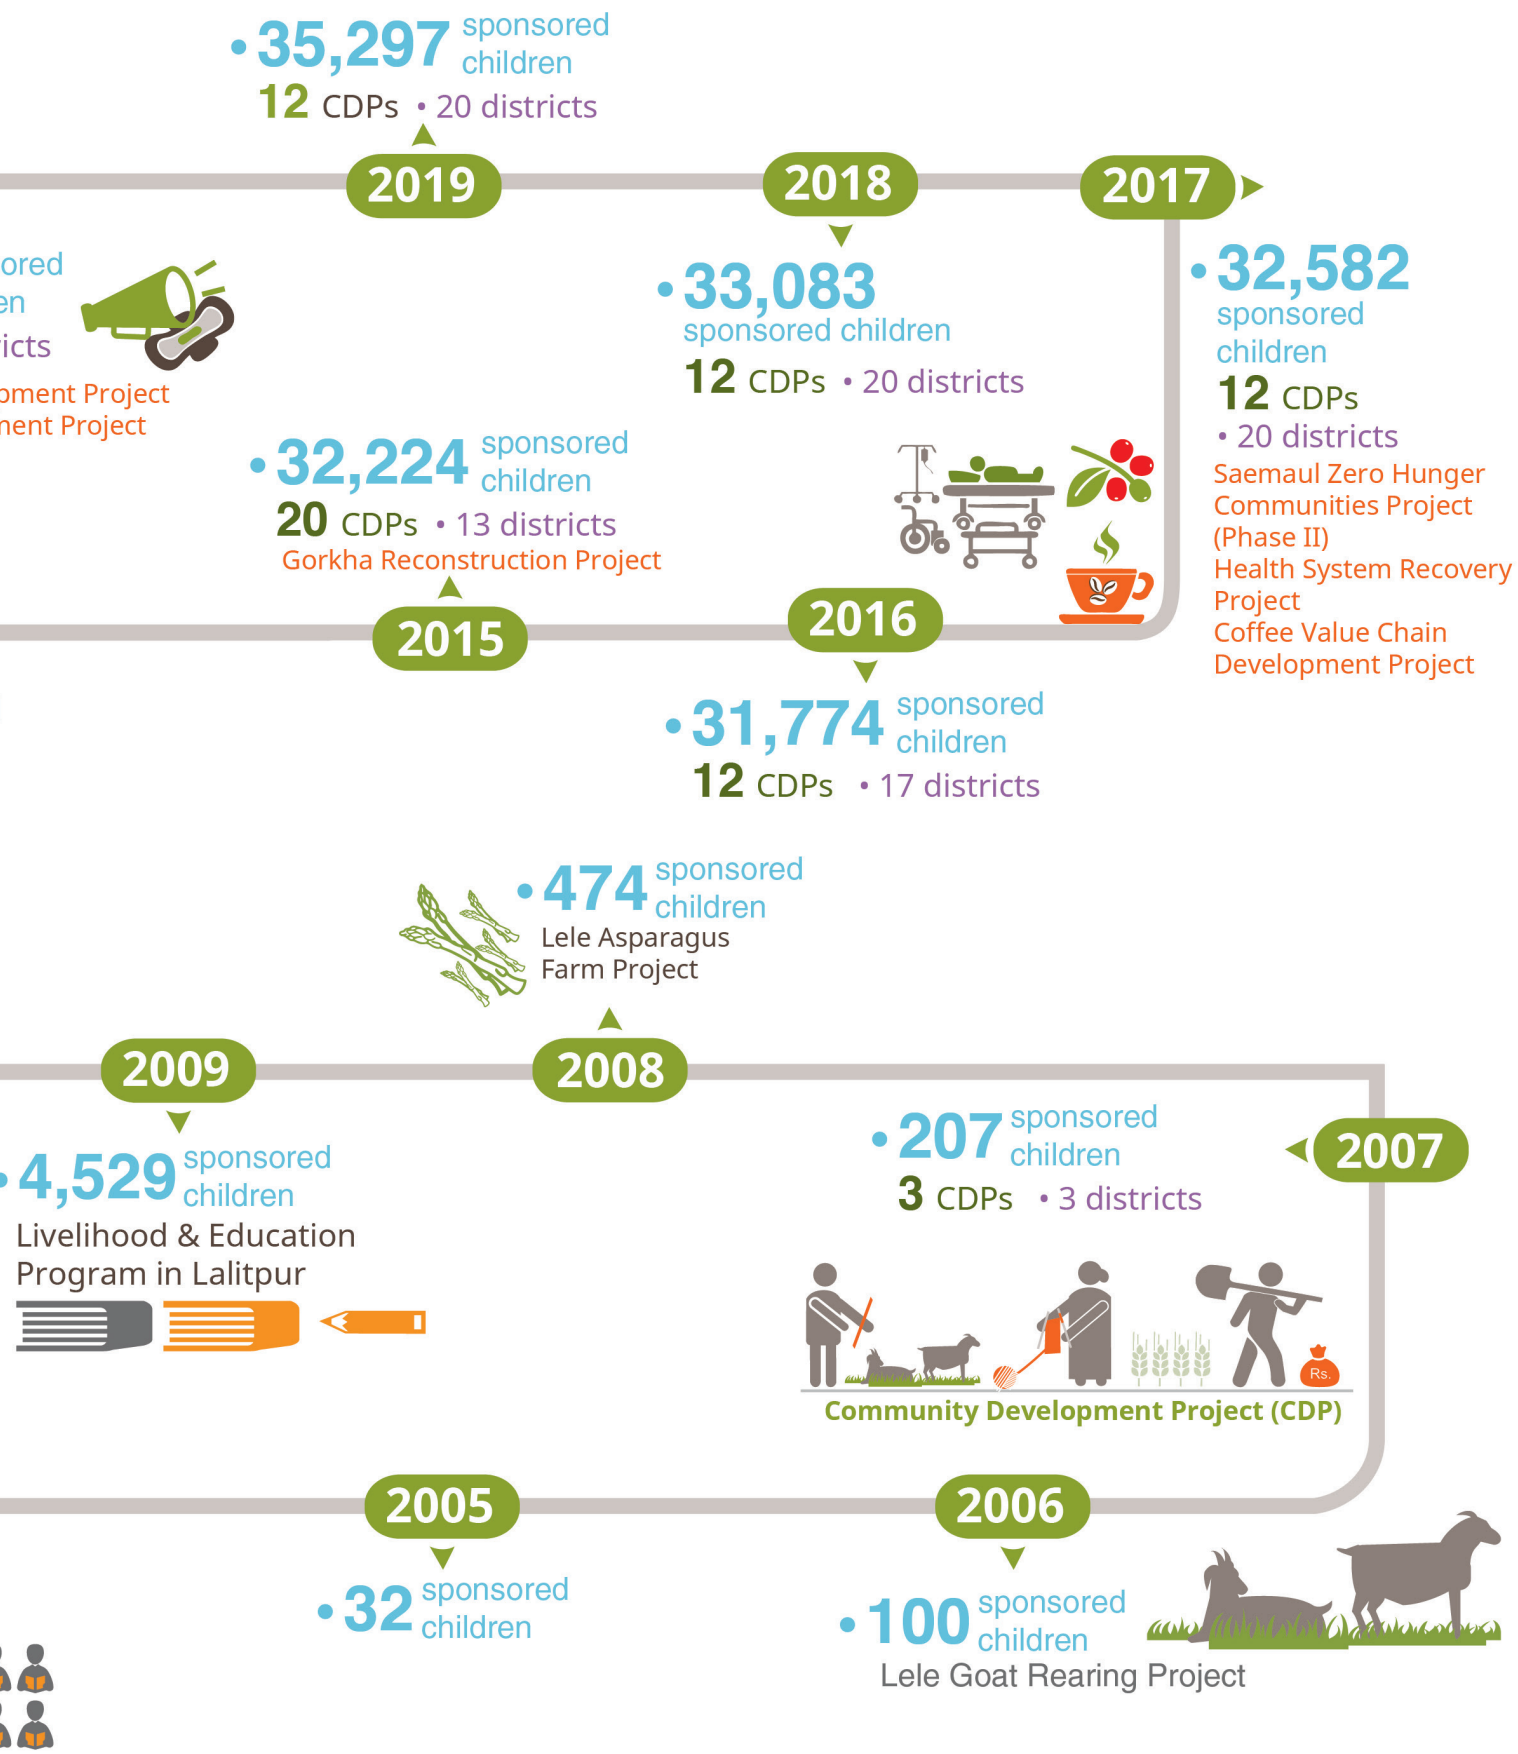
• 35,297 sponsored children
12 CDPs • 20 districts

2019

2018

2017

ored
en
icts
pment Project
nent Project

• 33,083
sponsored children
12 CDPs • 20 districts

• 32,582
sponsored children
12 CDPs
• 20 districts
Saemaul Zero Hunger Communities Project (Phase II)
Health System Recovery Project
Coffee Value Chain Development Project

• 32,224 sponsored children
20 CDPs • 13 districts
Gorkha Reconstruction Project

2015

2016

• 31,774 sponsored children
12 CDPs • 17 districts

• 474 sponsored children
Lele Asparagus Farm Project

2009

2008

• 4,529 sponsored children
Livelihood & Education Program in Lalitpur

• 207 sponsored children
3 CDPs • 3 districts

2007

Rs.

Community Development Project (CDP)

2005

2006

• 32 sponsored children

• 100 sponsored children
Lele Goat Rearing Project